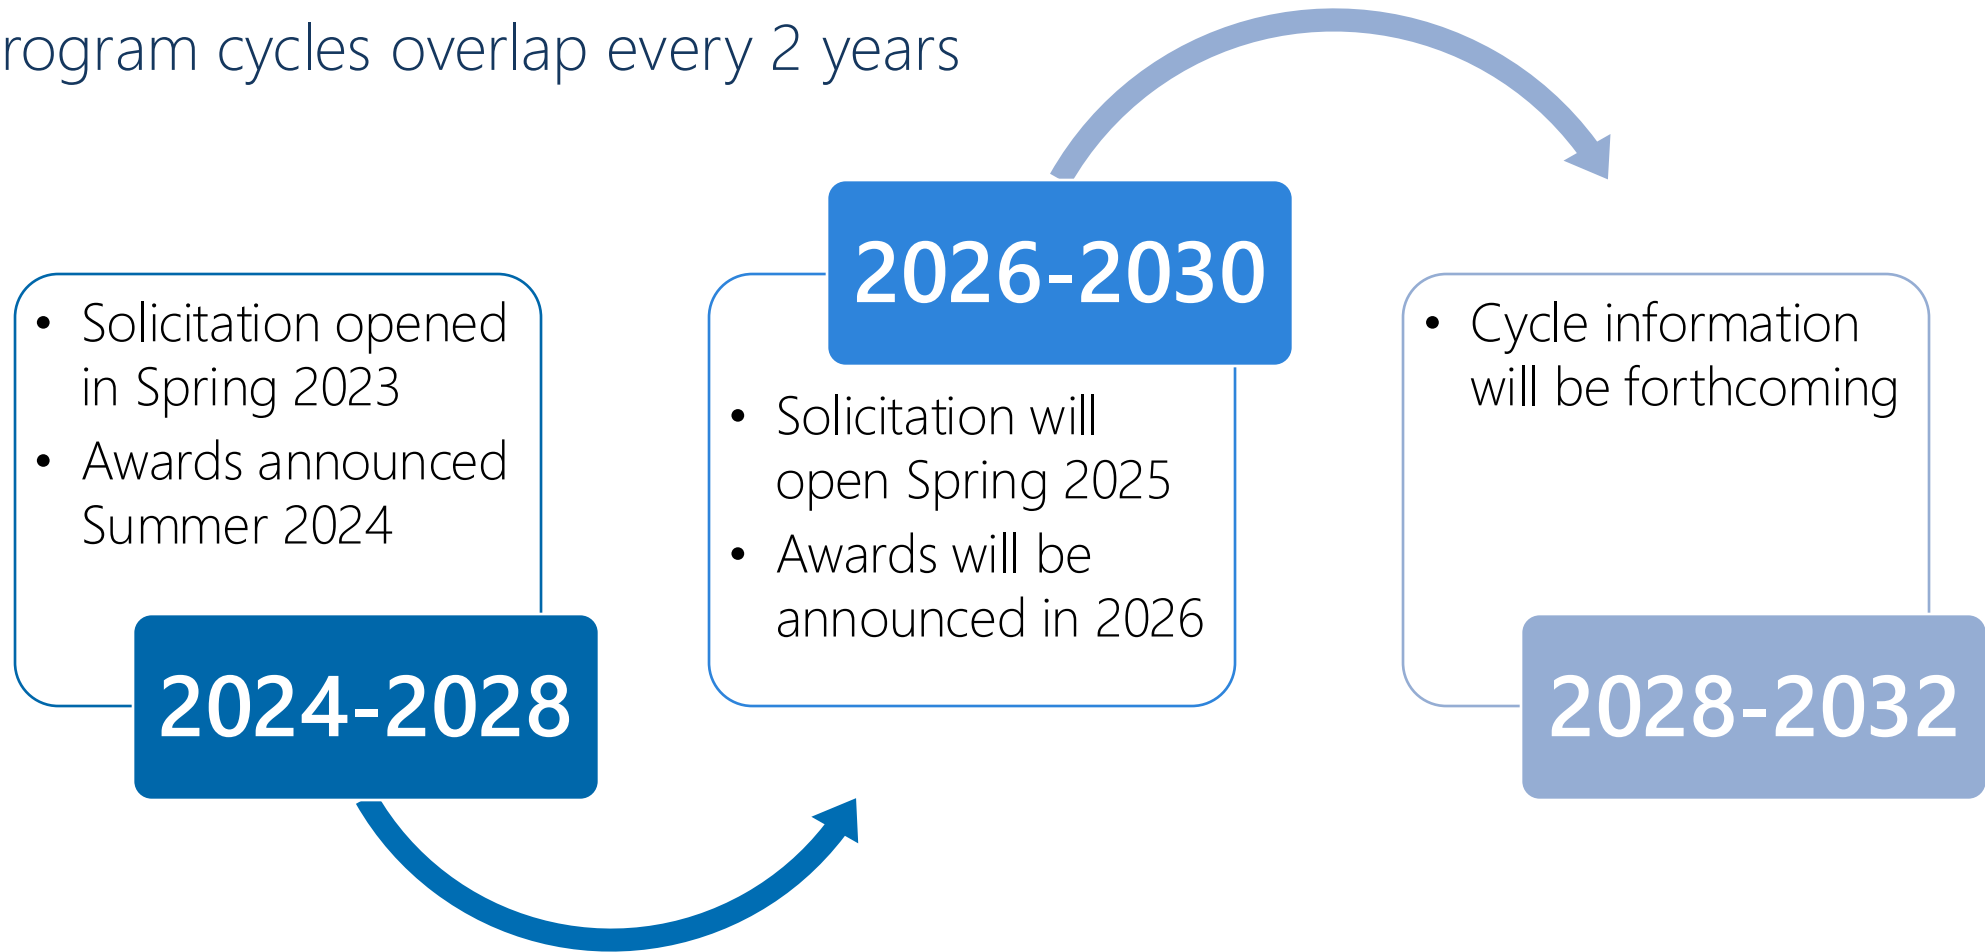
rogram cycles overlap every 2 years

- Solicitation opened in Spring 2023
- Awards announced Summer 2024

2024-2028

2026-2030

- Solicitation will open Spring 2025
- Awards will be announced in 2026

- Cycle information will be forthcoming

2028-2032